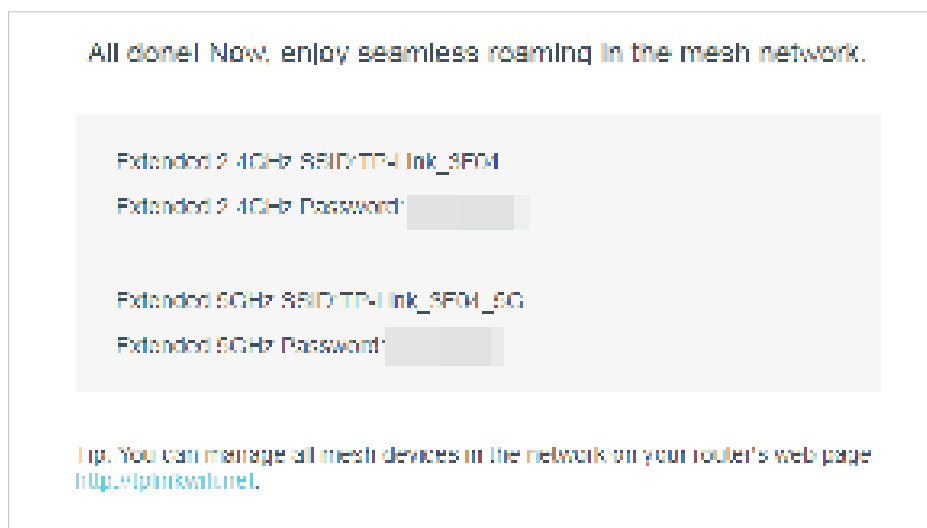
All done! Now, enjoy seamless roaming in the mesh network.

Extended 2.4GHz SSID:TP-Link_3E04

Extended 2.4GHz Password: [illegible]

Extended 5GHz SSID:TP-Link_3E04_5G

Extended 5GHz Password: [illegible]

Tip: You can manage all mesh devices in the network on your router's web page http://tplinkwifi.net.